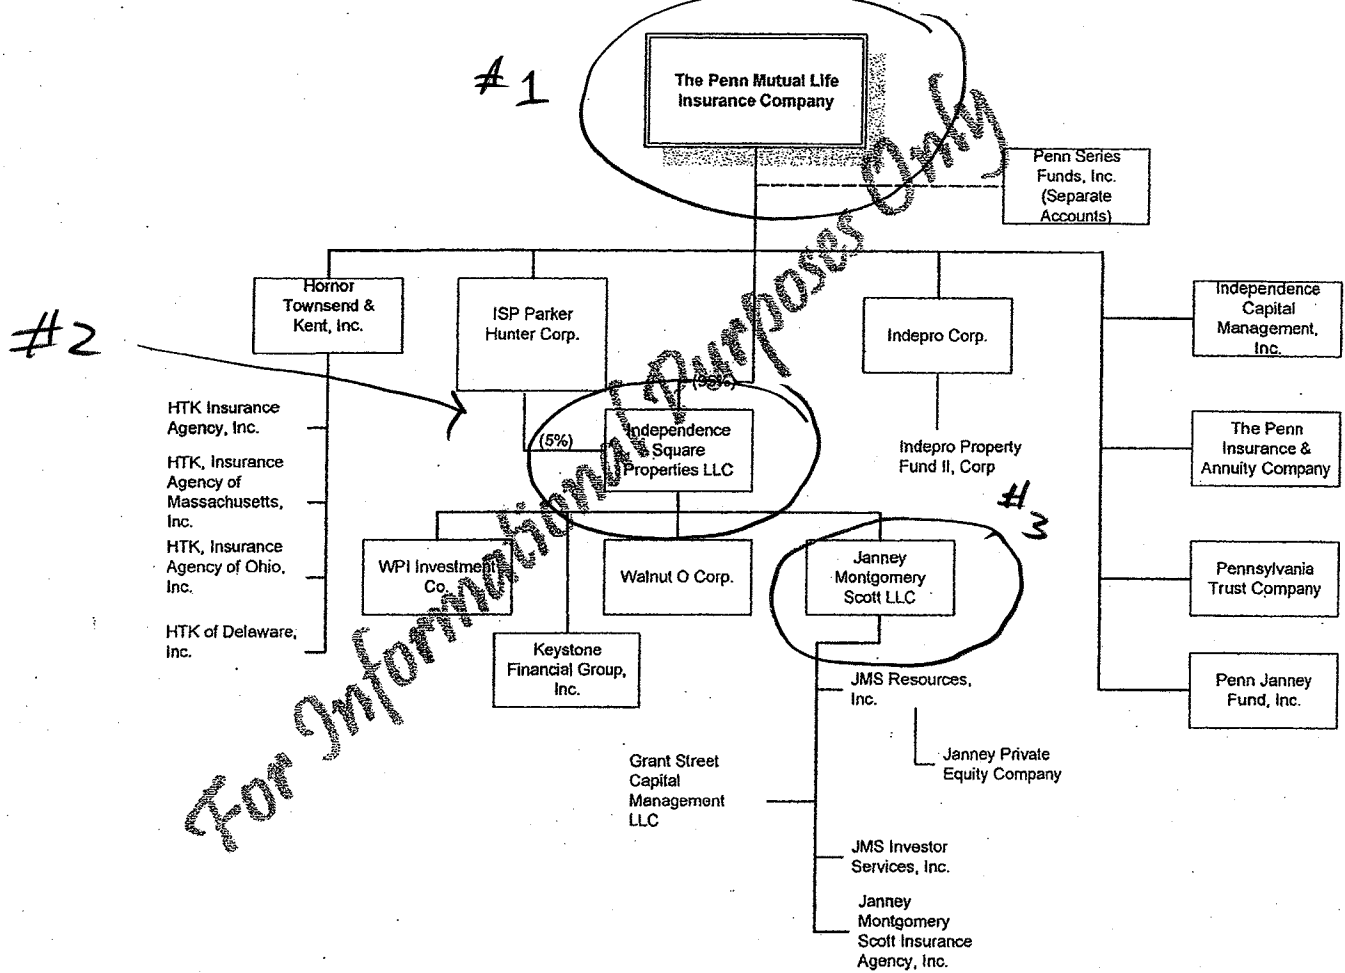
#1

The Penn Mutual Life Insurance Company

Penn Series Funds, Inc. (Separate Accounts)

Hornor Townsend & Kent, Inc.

ISP Parker Hunter Corp.

Indepro Corp.

Independence Capital Management, Inc.

#2

HTK Insurance Agency, Inc.

HTK, Insurance Agency of Massachusetts, Inc.

HTK, Insurance Agency of Ohio, Inc.

HTK of Delaware, Inc.

(95%)

(5%)

Independence Square Properties LLC

Indepro Property Fund II, Corp

The Penn Insurance & Annuity Company

#3

WPI Investment Co.

Walnut O Corp.

Janney Montgomery Scott LLC

Pennsylvania Trust Company

Keystone Financial Group, Inc.

JMS Resources, Inc.

Penn Janney Fund, Inc.

Janney Private Equity Company

Grant Street Capital Management LLC

JMS Investor Services, Inc.

Janney Montgomery Scott Insurance Agency, Inc.

For Informational Purposes Only